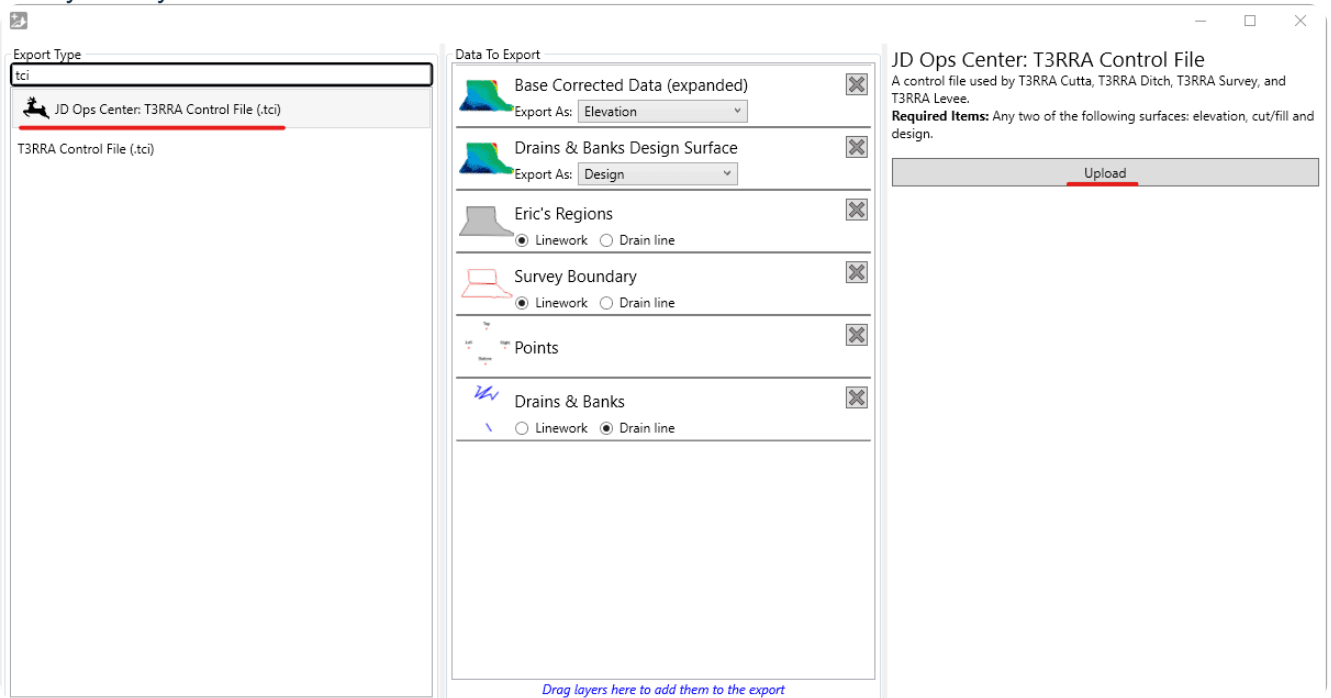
Export Type

tci

JD Ops Center: T3RRA Control File (.tci)

T3RRA Control File (.tci)

Data To Export

Base Corrected Data (expanded)
Export As: Elevation

Drains & Banks Design Surface
Export As: Design

Eric's Regions
Linework Drain line

Survey Boundary
Linework Drain line

Points

Drains & Banks
Linework Drain line

Drag layers here to add them to the export

JD Ops Center: T3RRA Control File

A control file used by T3RRA Cutta, T3RRA Ditch, T3RRA Survey, and T3RRA Levee.

**Required Items:** Any two of the following surfaces: elevation, cut/fill and design.

Upload